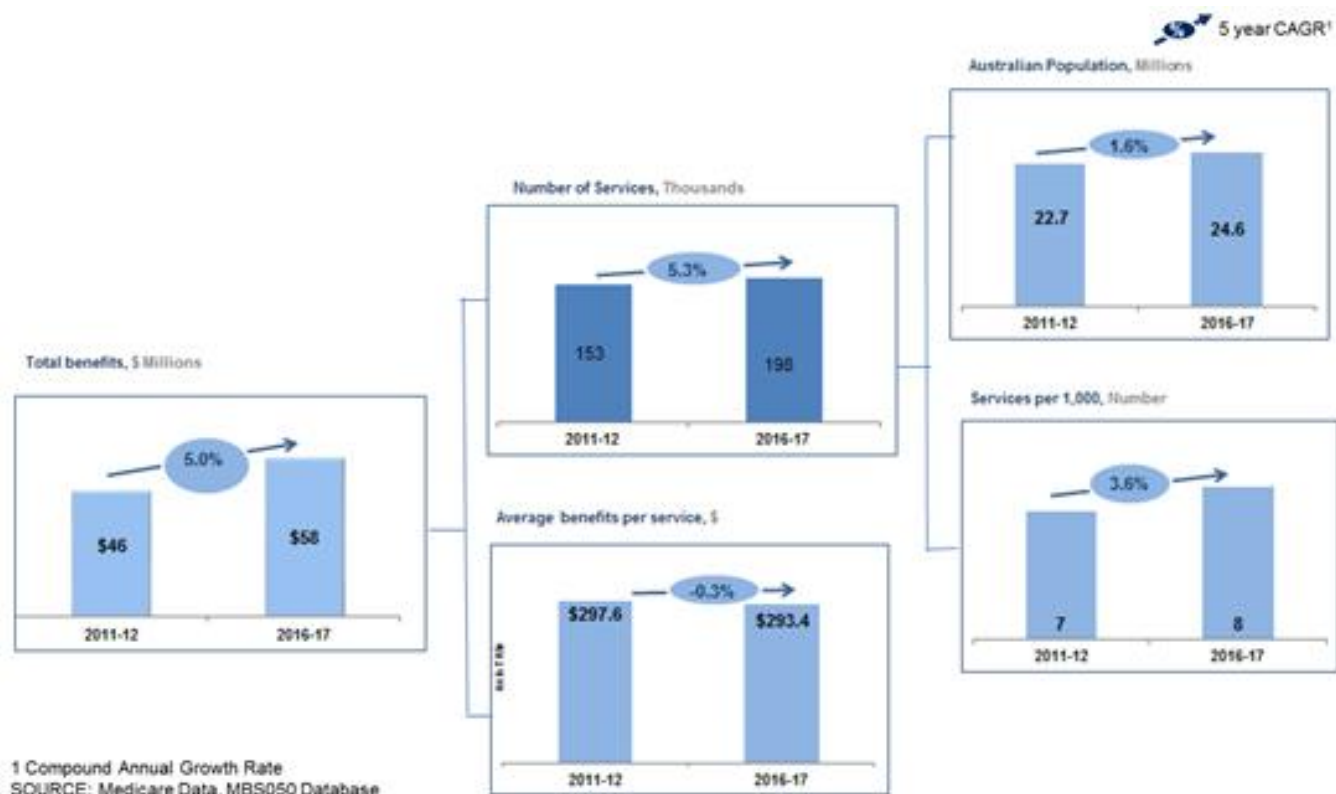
5 year CAGR¹

Australian Population, Millions

1.6%

22.7

24.6

2011-12

2016-17

Number of Services, Thousands

5.3%

153

198

2011-12

2016-17

Total benefits, $ Millions

5.0%

$46

$58

2011-12

2016-17

Services per 1,000, Number

3.6%

7

8

2011-12

2016-17

Average benefits per service, $

-0.3%

$297.6

$293.4

2011-12

2016-17

1 Compound Annual Growth Rate
SOURCE: Medicare Data, MBS050 Database